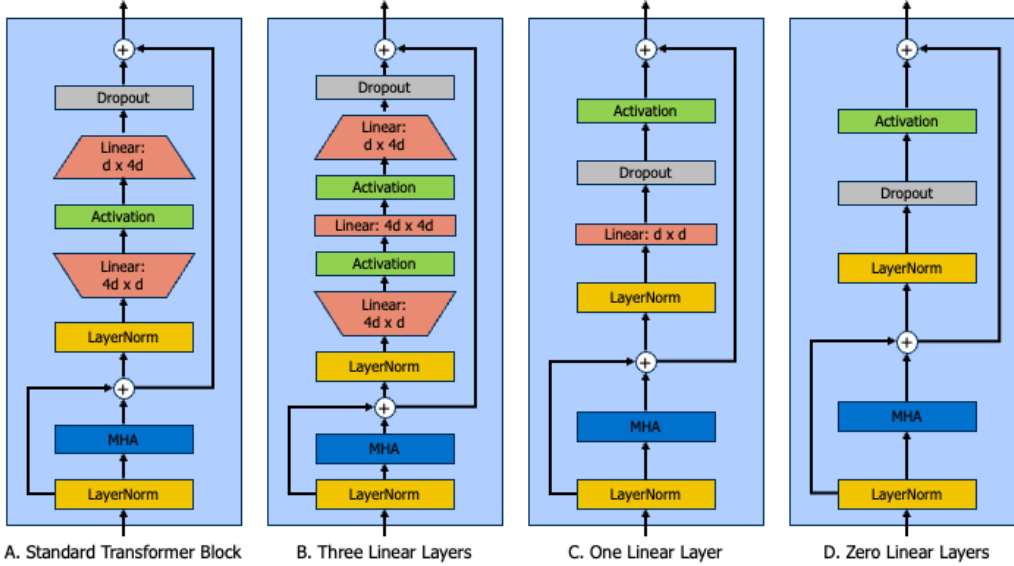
+
Dropout
Linear: d x 4d
Activation
Linear: 4d x d
LayerNorm
+
MHA
LayerNorm

A. Standard Transformer Block

+
Dropout
Linear: d x 4d
Activation
Linear: 4d x 4d
Activation
Linear: 4d x d
LayerNorm
+
MHA
LayerNorm

B. Three Linear Layers

+
Activation
Dropout
Linear: d x d
LayerNorm
+
MHA
LayerNorm

C. One Linear Layer

+
Activation
Dropout
LayerNorm
+
MHA
LayerNorm

D. Zero Linear Layers